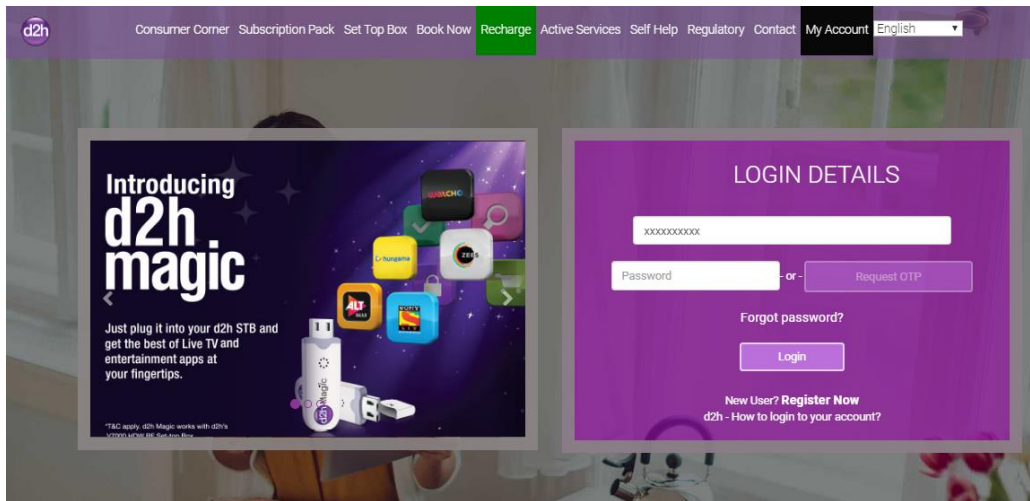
d2h

Consumer Corner Subscription Pack Set Top Box Book Now Recharge Active Services Self Help Regulatory Contact My Account English

Introducing d2h magic

Just plug it into your d2h STB and get the best of Live TV and entertainment apps at your fingertips.

hungama

ALT BALAJI

SONY LIV

ZEE5

WATCHO

d2h Magic

*T&C apply. d2h Magic works with d2h's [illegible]

LOGIN DETAILS

XXXXXXXXXX

Password - or - Request OTP

Forgot password?

Login

New User? Register Now

d2h - How to login to your account?